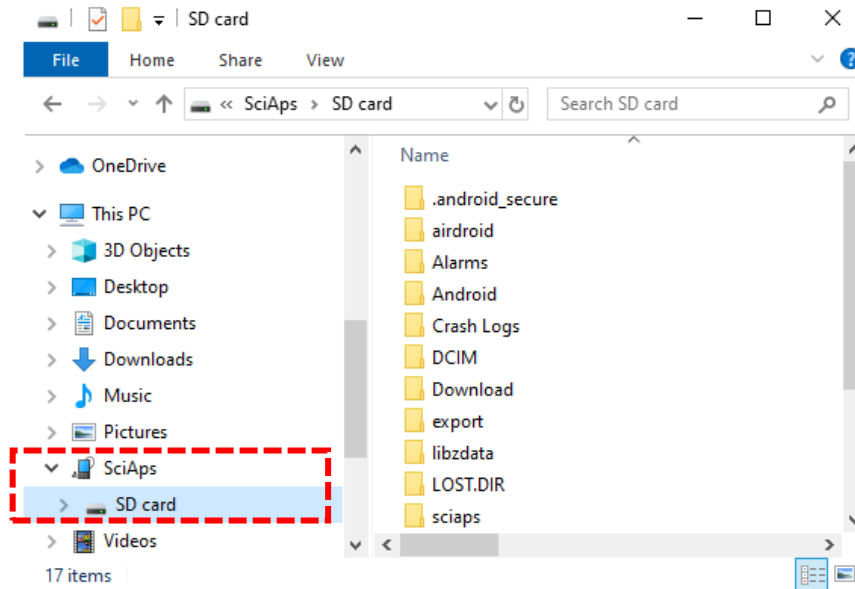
SD card

File Home Share View

« SciAps › SD card

Search SD card

OneDrive
This PC
3D Objects
Desktop
Documents
Downloads
Music
Pictures
SciAps
SD card
Videos

Name
.android_secure
airdroid
Alarms
Android
Crash Logs
DCIM
Download
export
libzdata
LOST.DIR
sciaps

17 items